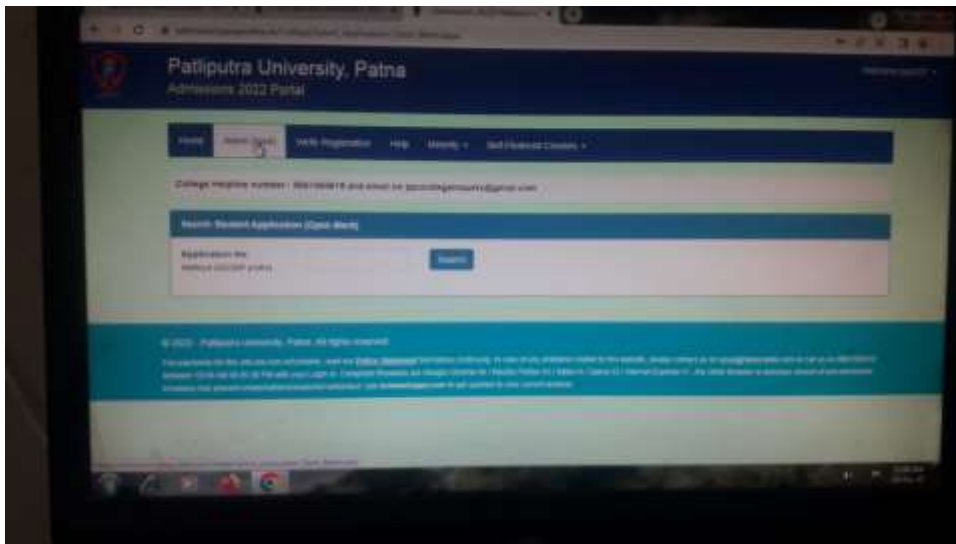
Patliputra University, Patna
Admissions 2022 Portal

Home
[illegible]
Verify Registration
Help
Website
Self Financed Courses

College Helpline number : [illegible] and email on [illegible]@gmail.com

Search Student Application (Cycle Merit)

Application No
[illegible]

Search

© 2020 - Patliputra University, Patna. All rights reserved.

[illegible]